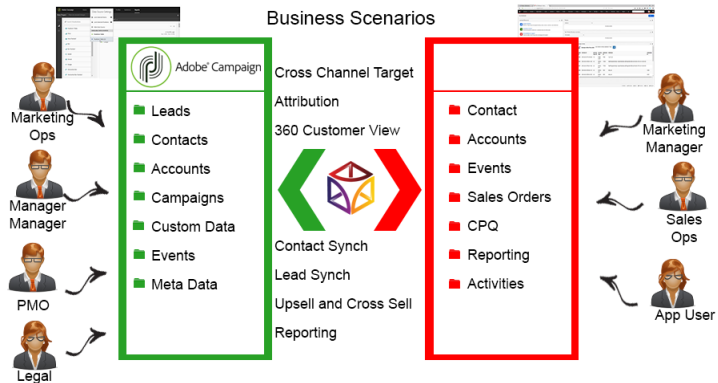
Business Scenarios

Marketing Ops

Manager Manager

PMO

Legal

Adobe Campaign

Leads
Contacts
Accounts
Campaigns
Custom Data
Events
Meta Data

Cross Channel Target
Attribution
360 Customer View

Contact Synch
Lead Synch
Upsell and Cross Sell
Reporting

Contact
Accounts
Events
Sales Orders
CPQ
Reporting
Activities

Marketing Manager

Sales Ops

App User